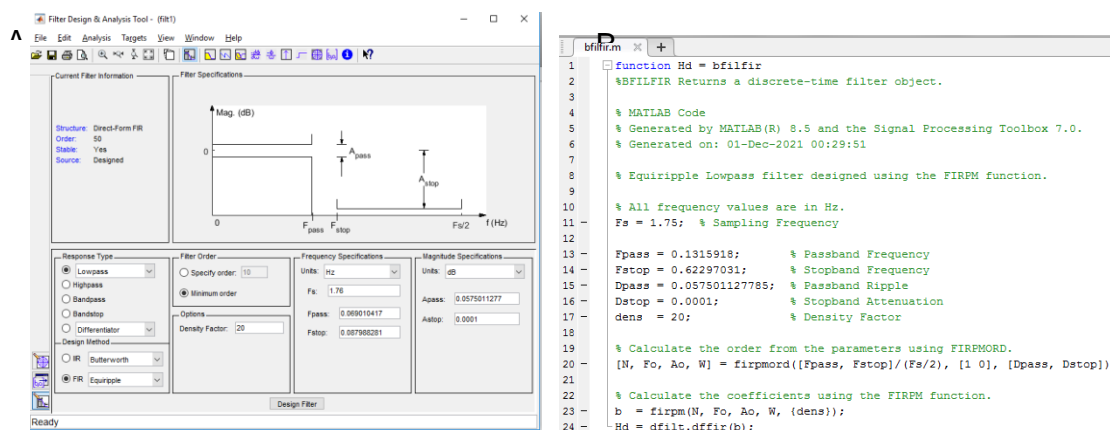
A

Filter Design & Analysis Tool - (filt1)

File Edit Analysis Targets View Window Help

Current Filter Information

Structure: Direct-Form FIR
Order: 50
Stable: Yes
Source: Designed

Filter Specifications

Mag. (dB)

0

$A_{pass}$

$A_{stop}$

0 $F_{pass}$ $F_{stop}$ Fs/2 f (Hz)

Response Type
Lowpass
Highpass
Bandpass
Bandstop
Differentiator

Design Method
IIR Butterworth
FIR Equiripple

Filter Order
Specify order: 10
Minimum order

Options
Density Factor: 20

Frequency Specifications
Units: Hz
Fs: 1.76
Fpass: 0.069010417
Fstop: 0.087988281

Magnitude Specifications
Units: dB
Apass: 0.0575011277
Astop: 0.0001

Design Filter

Ready

B

bfilfir.m × +

1 function Hd = bfilfir
2 %BFILFIR Returns a discrete-time filter object.
3
4 % MATLAB Code
5 % Generated by MATLAB(R) 8.5 and the Signal Processing Toolbox 7.0.
6 % Generated on: 01-Dec-2021 00:29:51
7
8 % Equiripple Lowpass filter designed using the FIRPM function.
9
10 % All frequency values are in Hz.
11 – Fs = 1.75; % Sampling Frequency
12
13 – Fpass = 0.1315918; % Passband Frequency
14 – Fstop = 0.62297031; % Stopband Frequency
15 – Dpass = 0.057501127785; % Passband Ripple
16 – Dstop = 0.0001; % Stopband Attenuation
17 – dens = 20; % Density Factor
18
19 % Calculate the order from the parameters using FIRPMORD.
20 – [N, Fo, Ao, W] = firpmord([Fpass, Fstop]/(Fs/2), [1 0], [Dpass, Dstop])
21
22 % Calculate the coefficients using the FIRPM function.
23 – b = firpm(N, Fo, Ao, W, {dens});
24 – Hd = dfilt.dffir(b);